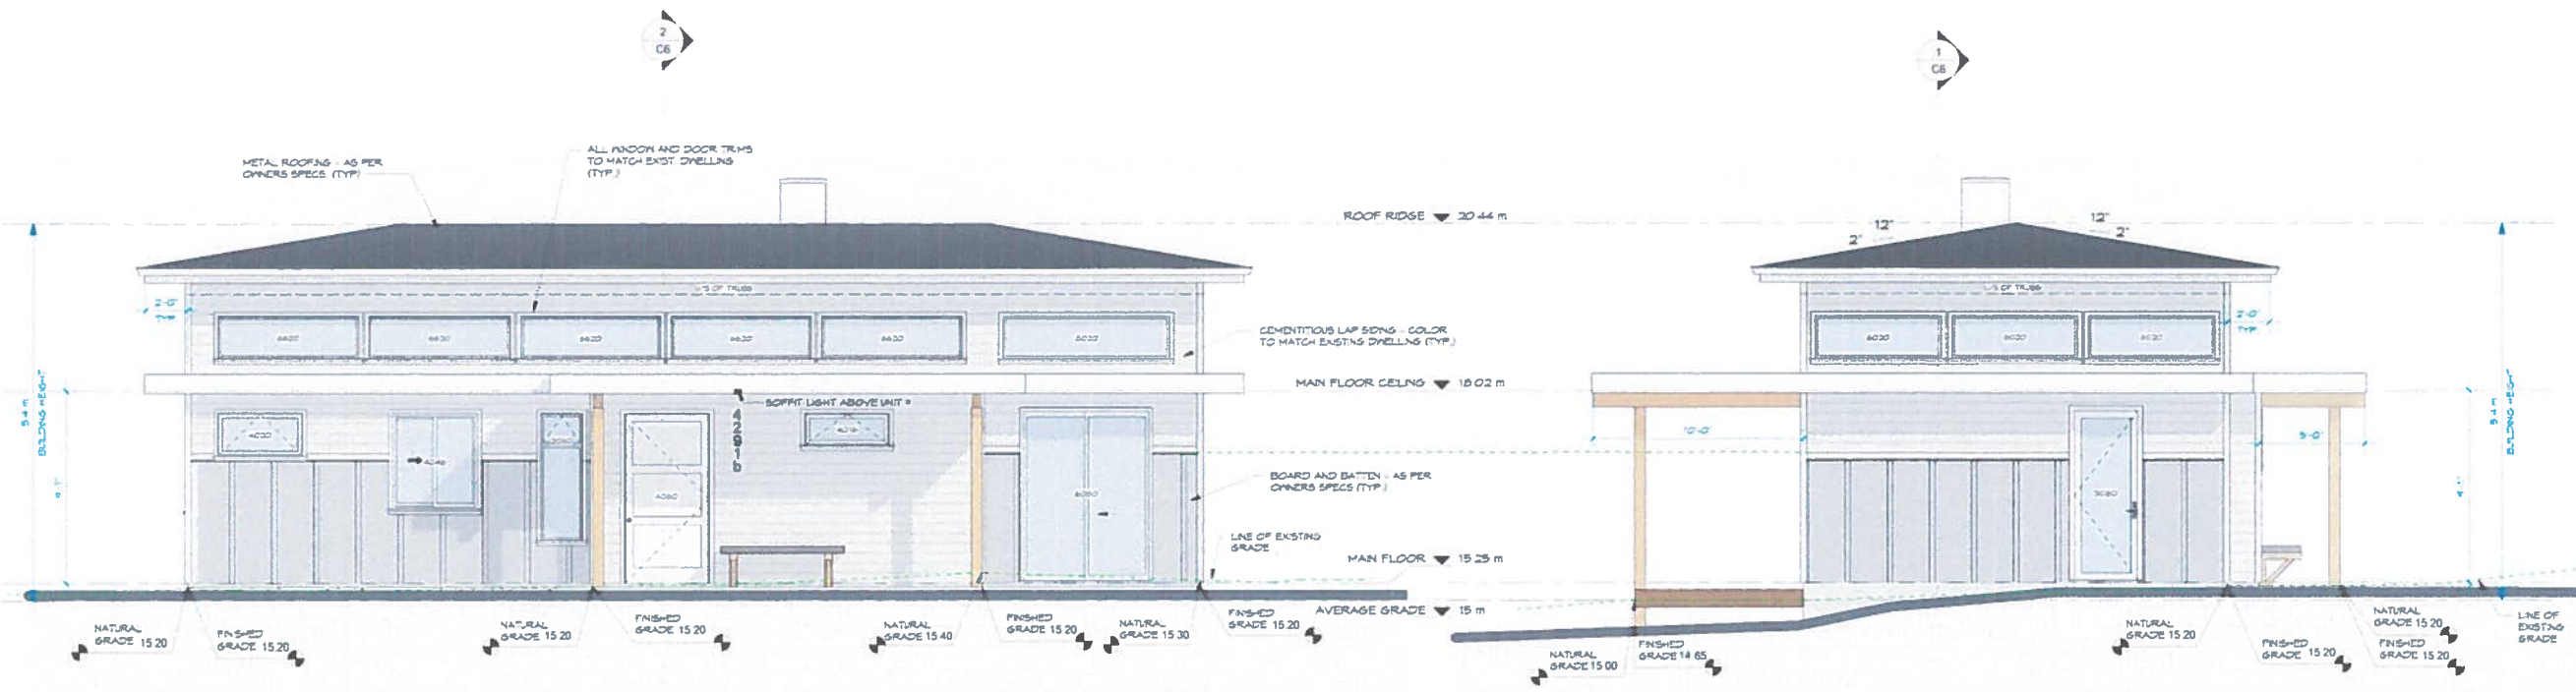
2
C6

1
C6

METAL ROOFING - AS PER OWNERS SPECS (TYP)

ALL WINDOW AND DOOR TRIMS TO MATCH EXIST. DWELLING (TYP.)

ROOF RIDGE 20.44 m

12"
2"
12"
2"

U/S OF TRUSS

U/S OF TRUSS

2'-0" TYP

2'-0" TYP

CEMENTITIOUS LAP SIDING - COLOR TO MATCH EXISTING DWELLING (TYP.)

MAIN FLOOR CEILING 18.02 m

SOFFIT LIGHT ABOVE UNIT #

4291b

5.4 m BUILDING HEIGHT

5.4 m BUILDING HEIGHT

10'-0"

5'-0"

BOARD AND BATTEN - AS PER OWNERS SPECS (TYP.)

LINE OF EXISTING GRADE

MAIN FLOOR 15.25 m

AVERAGE GRADE 15 m

NATURAL GRADE 15.20

FINISHED GRADE 15.20

NATURAL GRADE 15.20

FINISHED GRADE 15.20

NATURAL GRADE 15.40

FINISHED GRADE 15.20

NATURAL GRADE 15.30

FINISHED GRADE 15.20

NATURAL GRADE 15.00

FINISHED GRADE 14.65

NATURAL GRADE 15.20

FINISHED GRADE 15.20

NATURAL GRADE 15.20

FINISHED GRADE 15.20

LINE OF EXISTING GRADE